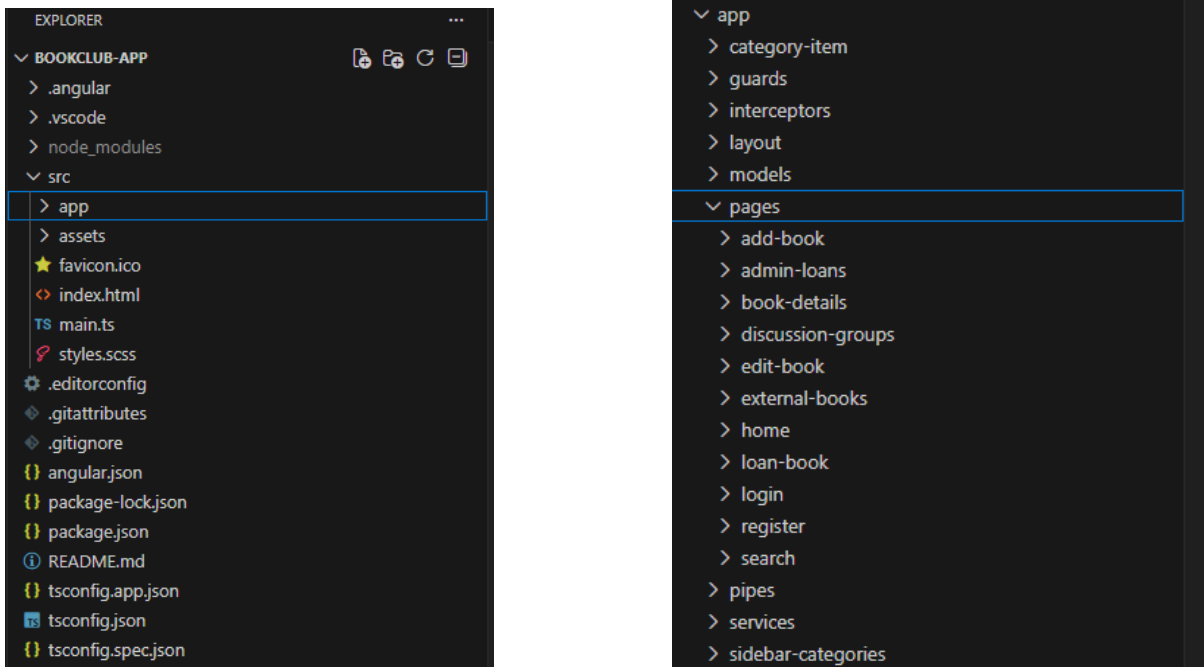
EXPLORER ...

BOOKCLUB-APP
.angular
.vscode
node_modules
src
app
assets
favicon.ico
index.html
TS main.ts
styles.scss
.editorconfig
.gitattributes
.gitignore
{} angular.json
{} package-lock.json
{} package.json
README.md
{} tsconfig.app.json
tsconfig.json
{} tsconfig.spec.json

app
category-item
guards
interceptors
layout
models
pages
add-book
admin-loans
book-details
discussion-groups
edit-book
external-books
home
loan-book
login
register
search
pipes
services
sidebar-categories